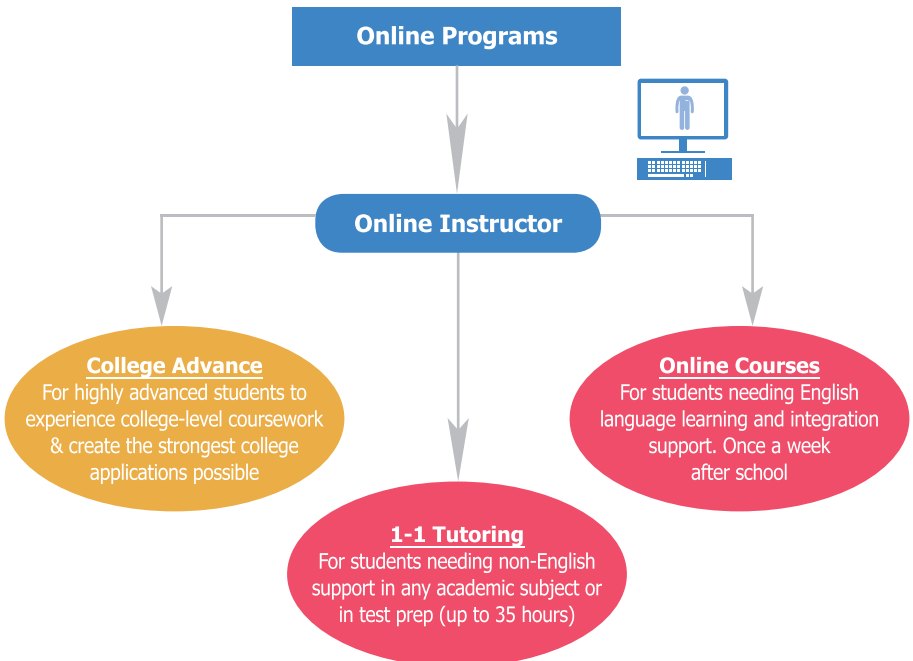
Online Programs

Online Instructor

College Advance
For highly advanced students to experience college-level coursework & create the strongest college applications possible

1-1 Tutoring
For students needing non-English support in any academic subject or in test prep (up to 35 hours)

Online Courses
For students needing English language learning and integration support. Once a week after school